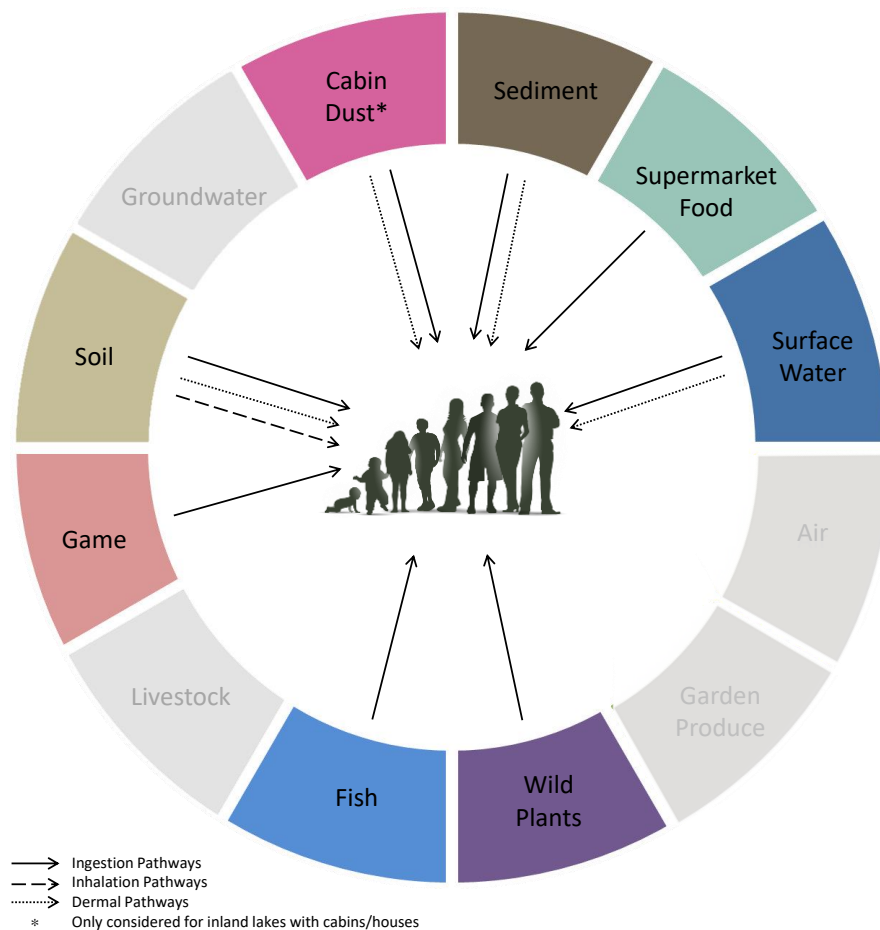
Cabin Dust*

Sediment

Supermarket Food

Surface Water

Air

Garden Produce

Wild Plants

Fish

Livestock

Game

Soil

Groundwater

Ingestion Pathways
Inhalation Pathways
Dermal Pathways
* Only considered for inland lakes with cabins/houses